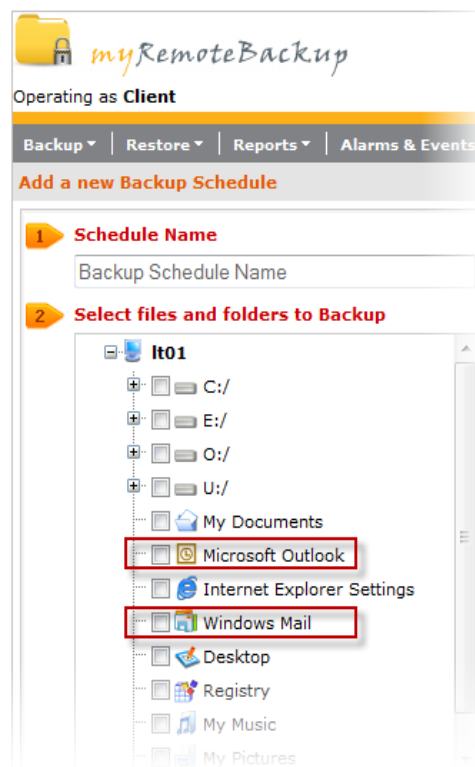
myRemoteBackup

Operating as **Client**

Backup ▾ | Restore ▾ | Reports ▾ | Alarms & Events

Add a new Backup Schedule

1 Schedule Name

Backup Schedule Name

2 Select files and folders to Backup

lt01

C:/

E:/

O:/

U:/

My Documents

Microsoft Outlook

Internet Explorer Settings

Windows Mail

Desktop

Registry

My Music

My Pictures